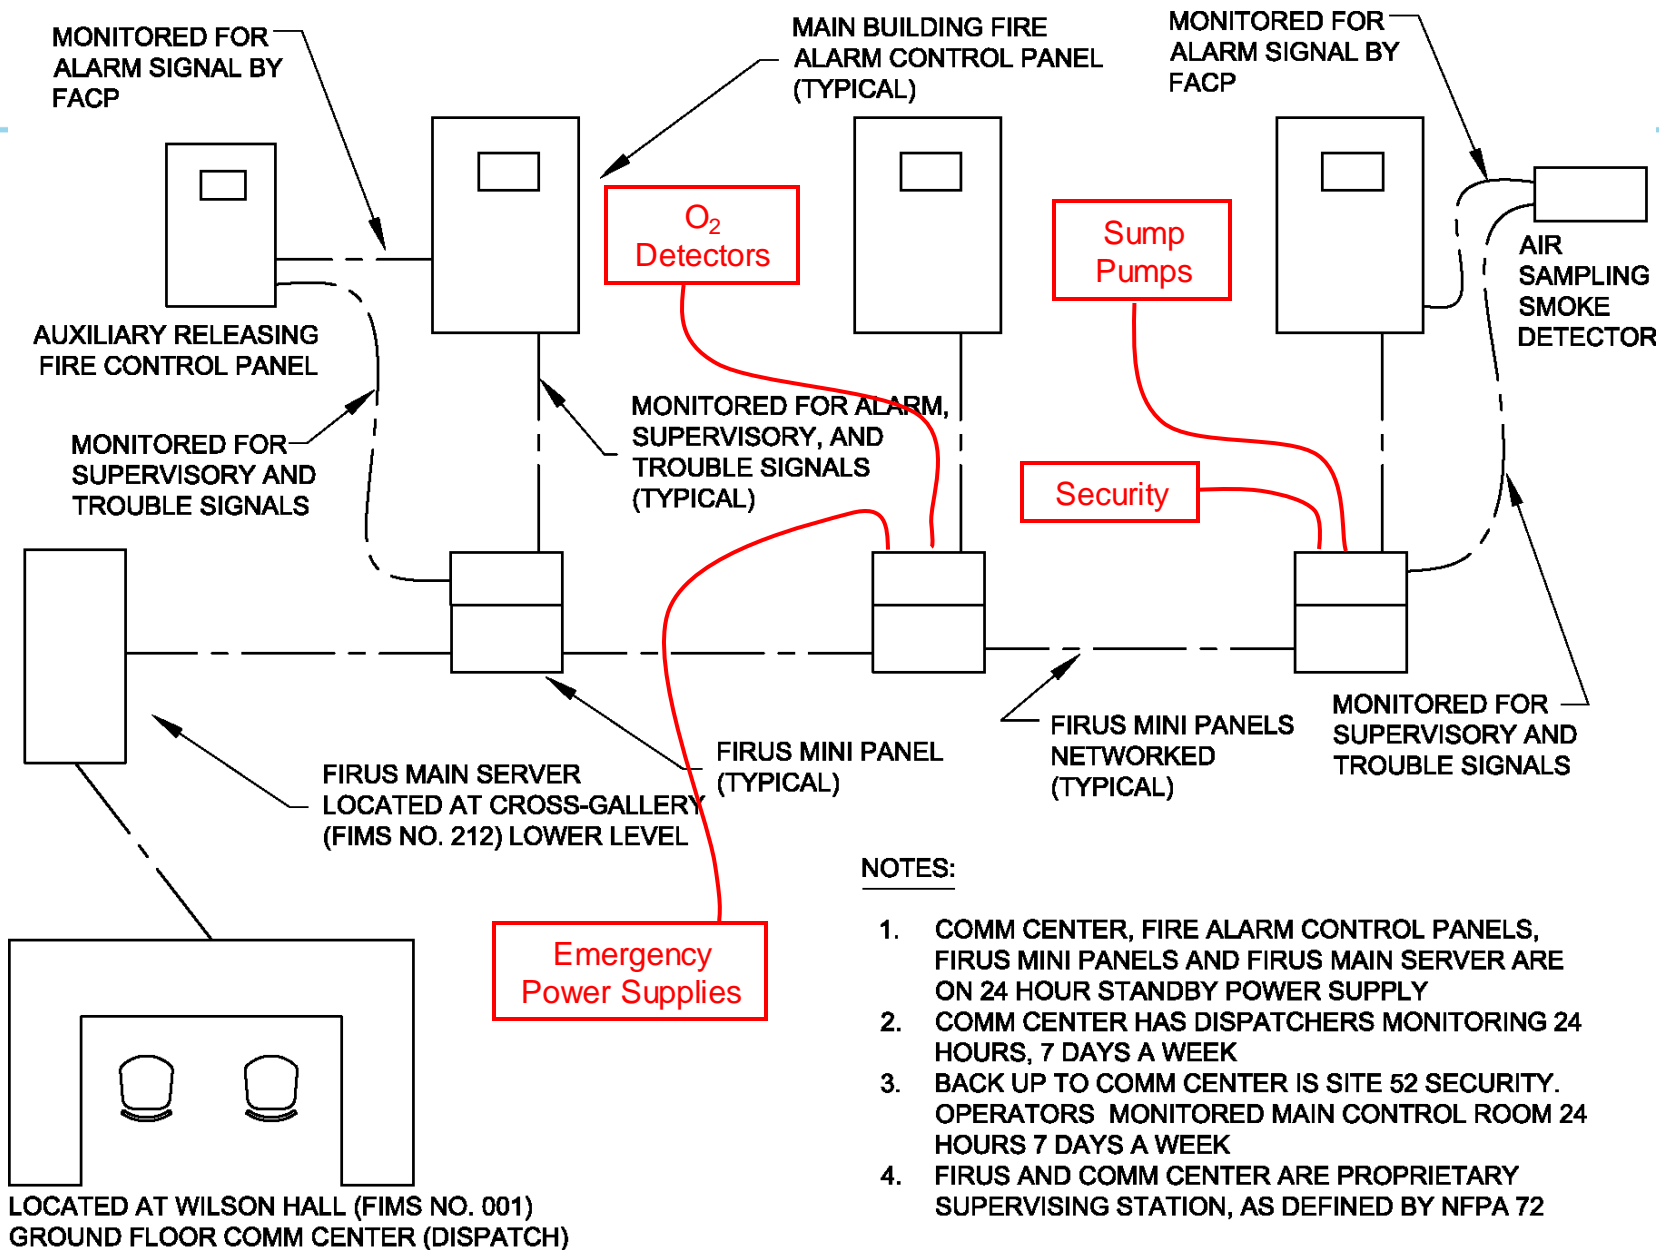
MONITORED FOR ALARM SIGNAL BY FACP

MAIN BUILDING FIRE ALARM CONTROL PANEL (TYPICAL)

MONITORED FOR ALARM SIGNAL BY FACP

$O_2$ Detectors

Sump Pumps

AIR SAMPLING SMOKE DETECTOR

AUXILIARY RELEASING FIRE CONTROL PANEL

MONITORED FOR ALARM, SUPERVISORY, AND TROUBLE SIGNALS (TYPICAL)

MONITORED FOR SUPERVISORY AND TROUBLE SIGNALS

Security

FIRUS MINI PANEL (TYPICAL)

FIRUS MINI PANELS NETWORKED (TYPICAL)

MONITORED FOR SUPERVISORY AND TROUBLE SIGNALS

FIRUS MAIN SERVER LOCATED AT CROSS-GALLERY (FIMS NO. 212) LOWER LEVEL

NOTES:

1. COMM CENTER, FIRE ALARM CONTROL PANELS, FIRUS MINI PANELS AND FIRUS MAIN SERVER ARE ON 24 HOUR STANDBY POWER SUPPLY
2. COMM CENTER HAS DISPATCHERS MONITORING 24 HOURS, 7 DAYS A WEEK
3. BACK UP TO COMM CENTER IS SITE 52 SECURITY. OPERATORS MONITORED MAIN CONTROL ROOM 24 HOURS 7 DAYS A WEEK
4. FIRUS AND COMM CENTER ARE PROPRIETARY SUPERVISING STATION, AS DEFINED BY NFPA 72

Emergency Power Supplies

LOCATED AT WILSON HALL (FIMS NO. 001) GROUND FLOOR COMM CENTER (DISPATCH)